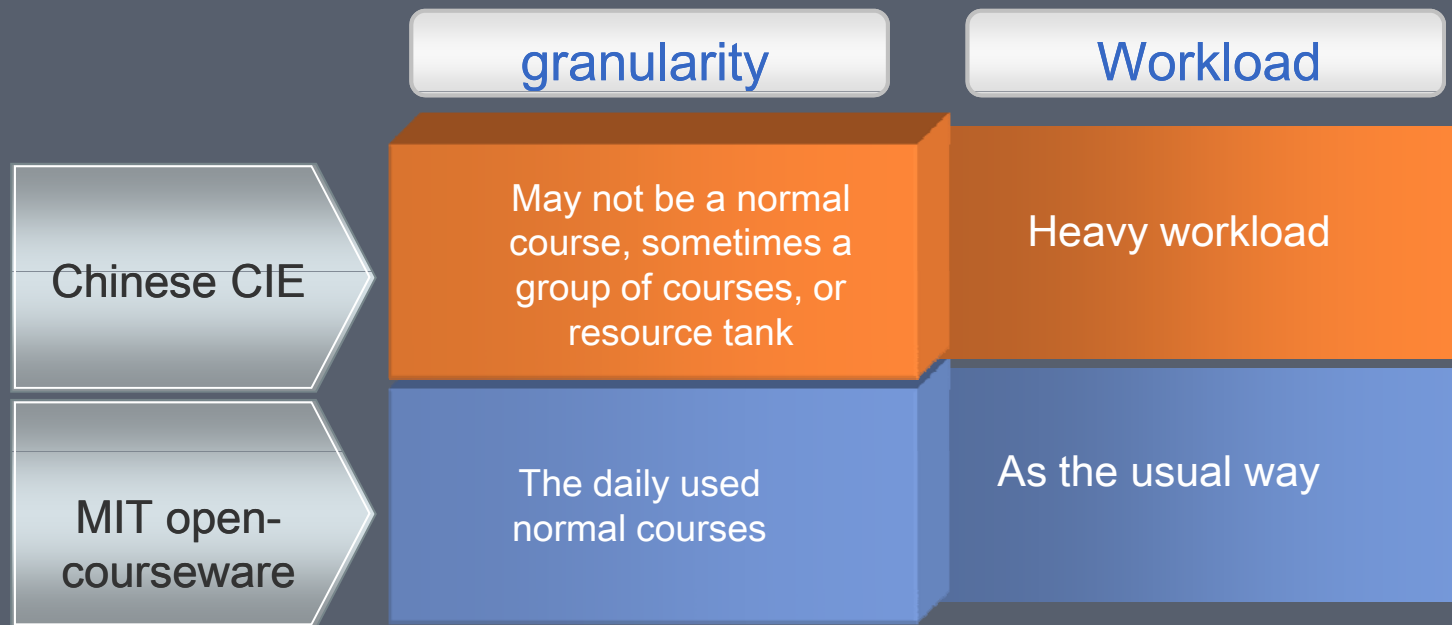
|  | granularity | Workload |
|---|---|---|
| Chinese CIE | May not be a normal course, sometimes a group of courses, or resource tank | Heavy workload |
| MIT open-courseware | The daily used normal courses | As the usual way |